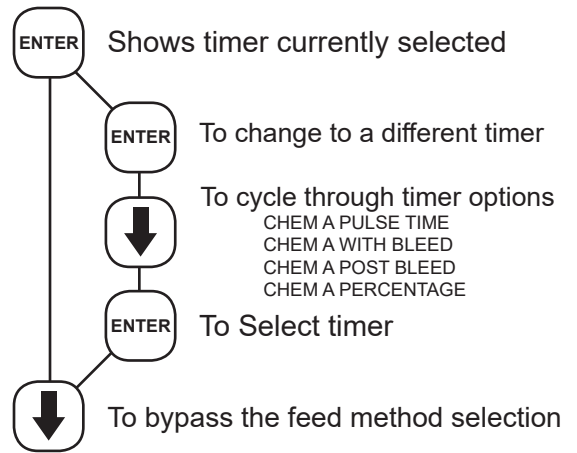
ENTER Shows timer currently selected

ENTER To change to a different timer

To cycle through timer options
CHEM A PULSE TIME
CHEM A WITH BLEED
CHEM A POST BLEED
CHEM A PERCENTAGE

ENTER To Select timer

To bypass the feed method selection